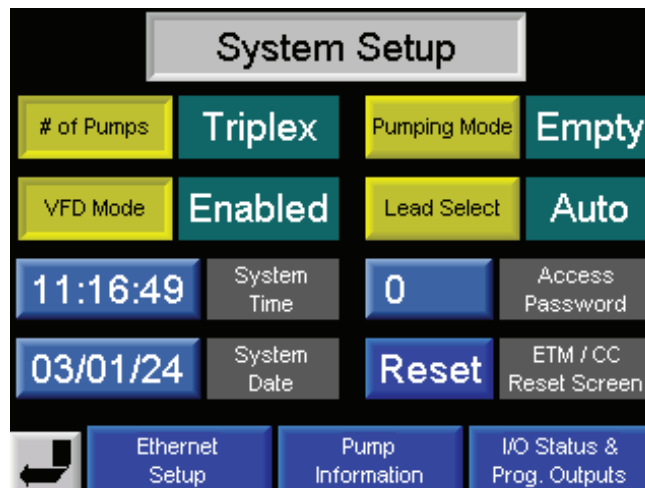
System Setup

# of Pumps
Triplex
Pumping Mode
Empty

VFD Mode
Enabled
Lead Select
Auto

11:16:49
System Time
0
Access Password

03/01/24
System Date
Reset
ETM / CC Reset Screen

Ethernet Setup
Pump Information
I/O Status & Prog. Outputs